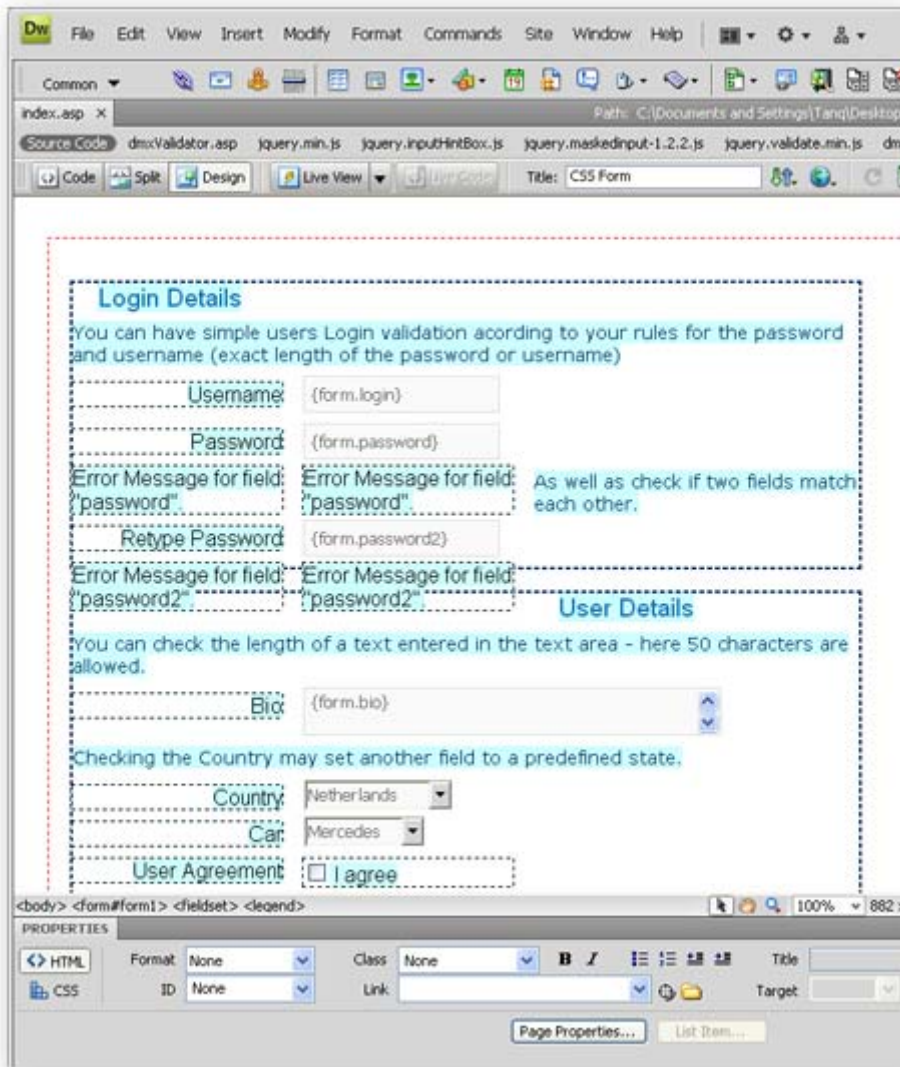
Dw File Edit View Insert Modify Format Commands Site Window Help

Common

index.asp ×

Path: C:\Documents and Settings\Tariq\Desktop

Source Code dmxValidator.asp jquery.min.js jquery.inputHintBox.js jquery.maskedinput-1.2.2.js jquery.validate.min.js dm

Code Split Design Live View Live Code Title: CSS Form

Login Details

You can have simple users Login validation acording to your rules for the password and username (exact length of the password or username)

Username {form.login}

Password {form.password}

Error Message for field "password". Error Message for field "password". As well as check if two fields match each other.

Retype Password {form.password2}

Error Message for field "password2". Error Message for field "password2".

User Details

You can check the length of a text entered in the text area - here 50 characters are allowed.

Bio {form.bio}

Checking the Country may set another field to a predefined state.

Country Netherlands

Car Mercedes

User Agreement I agree

<body> <form#form1> <fieldset> <legend> 100% 882

PROPERTIES

<> HTML Format None Class None B I Title

CSS ID None Link Target

Page Properties... List Item...